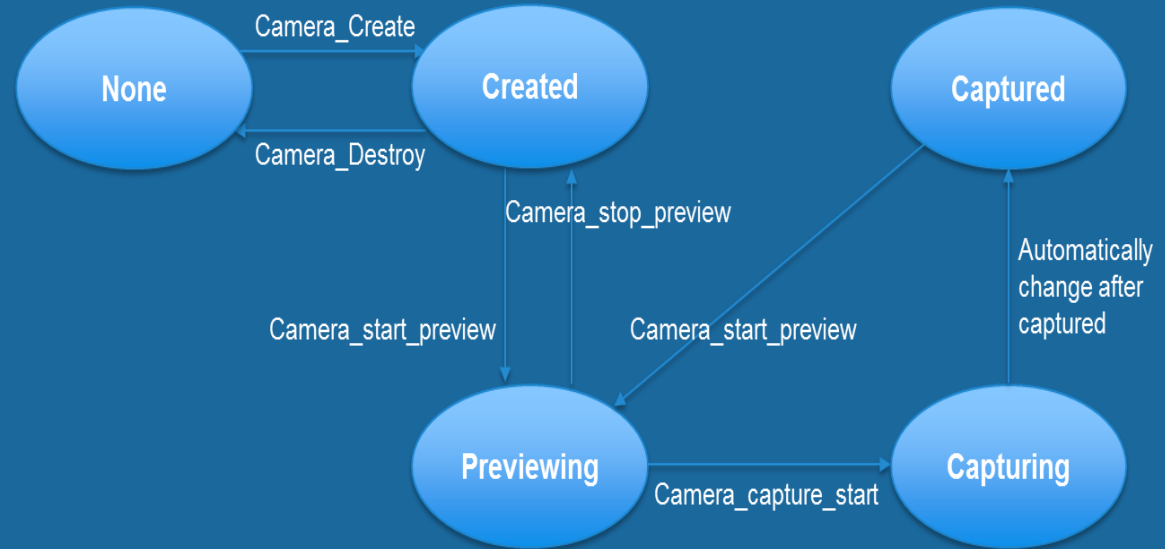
Camera_Create

None

Created

Captured

Camera_Destroy

Camera_stop_preview

Automatically change after captured

Camera_start_preview

Camera_start_preview

Previewing

Capturing

Camera_capture_start